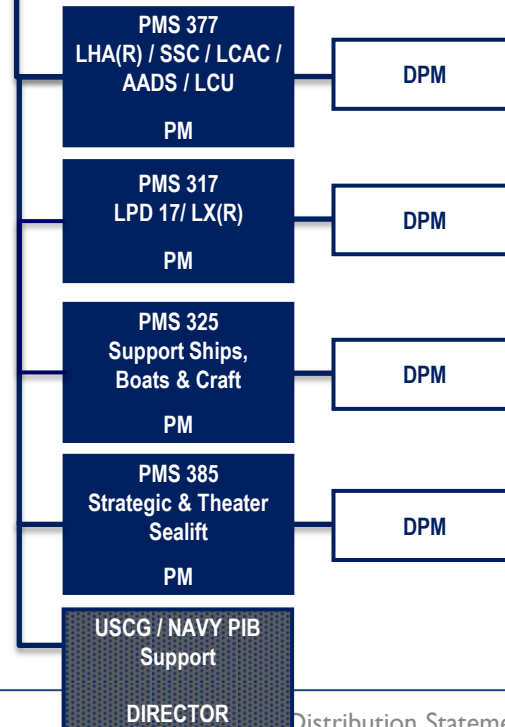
PMS 377
LHA(R) / SSC / LCAC / AADS / LCU

PM

DPM

PMS 317
LPD 17/ LX(R)

PM

DPM

PMS 325
Support Ships, Boats & Craft

PM

DPM

PMS 385
Strategic & Theater Sealift

PM

DPM

USCG / NAVY PIB Support

DIRECTOR

Distribution Stateme